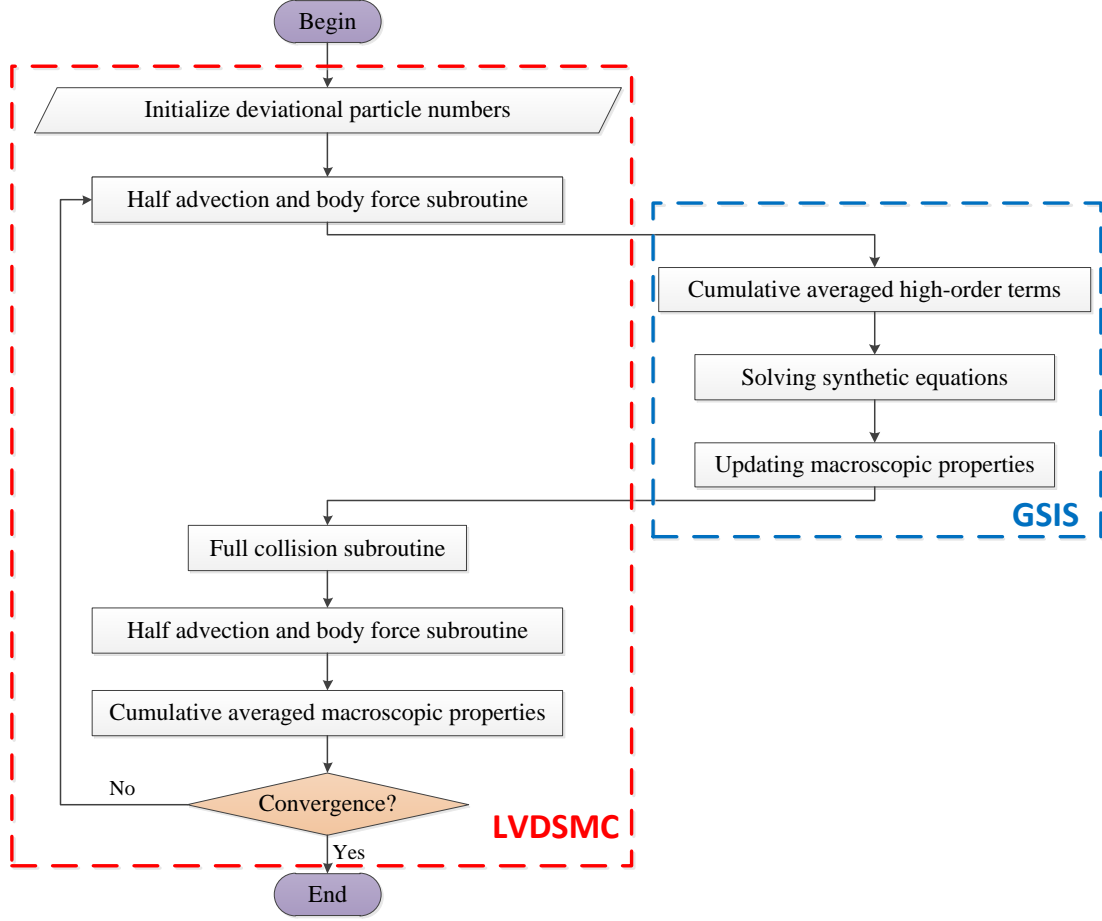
Begin

Initialize deviational particle numbers

Half advection and body force subroutine

Cumulative averaged high-order terms

Solving synthetic equations

Updating macroscopic properties

GSIS

Full collision subroutine

Half advection and body force subroutine

Cumulative averaged macroscopic properties

No

Convergence?

LVDSMC

Yes

End